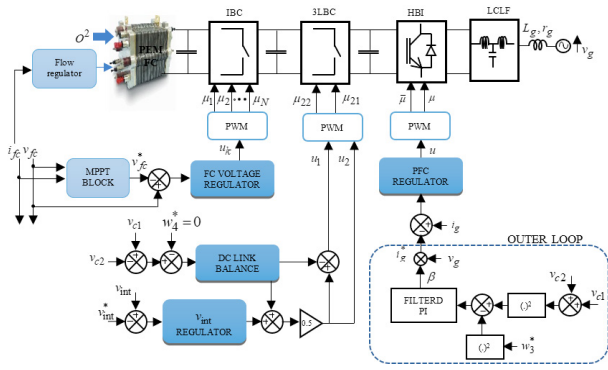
IBC

3LBC

HBI

LCLF

$O^2$

PEM FC

$L_g, r_g$

$v_g$

Flow regulator

$\mu_1$ $\mu_2$ ••• $\mu_N$

$\mu_{22}$ $\mu_{21}$

$\bar{\mu}$ $\mu$

PWM

PWM

PWM

$i_{fc}$ $v_{fc}$

$u_k$

$u_1$ $u_2$

$u$

MPPT BLOCK

$v_{fc}^*$

FC VOLTAGE REGULATOR

PFC REGULATOR

$v_{c1}$

$w_4^* = 0$

$i_g$

$v_{c2}$

DC LINK BALANCE

OUTER LOOP

$i_g^*$

$v_g$

$\beta$

$v_{c2}$

$v_{int}$

FILTERD PI

$()^2$

$v_{c1}$

$v_{int}^*$

$v_{int}$ REGULATOR

0.5

$()^2$

$w_3^*$